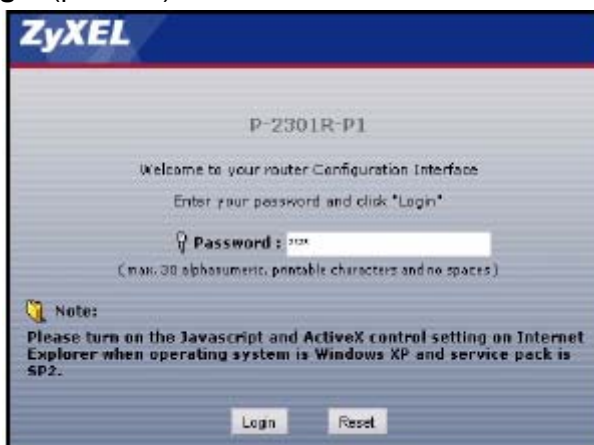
ZyXEL

P-2301R-P1

Welcome to your router Configuration Interface

Enter your password and click "Login"

Password : ****

(max. 30 alphanumeric, printable characters and no spaces)

Note:

Please turn on the Javascript and ActiveX control setting on Internet Explorer when operating system is Windows XP and service pack is SP2.

Login Reset